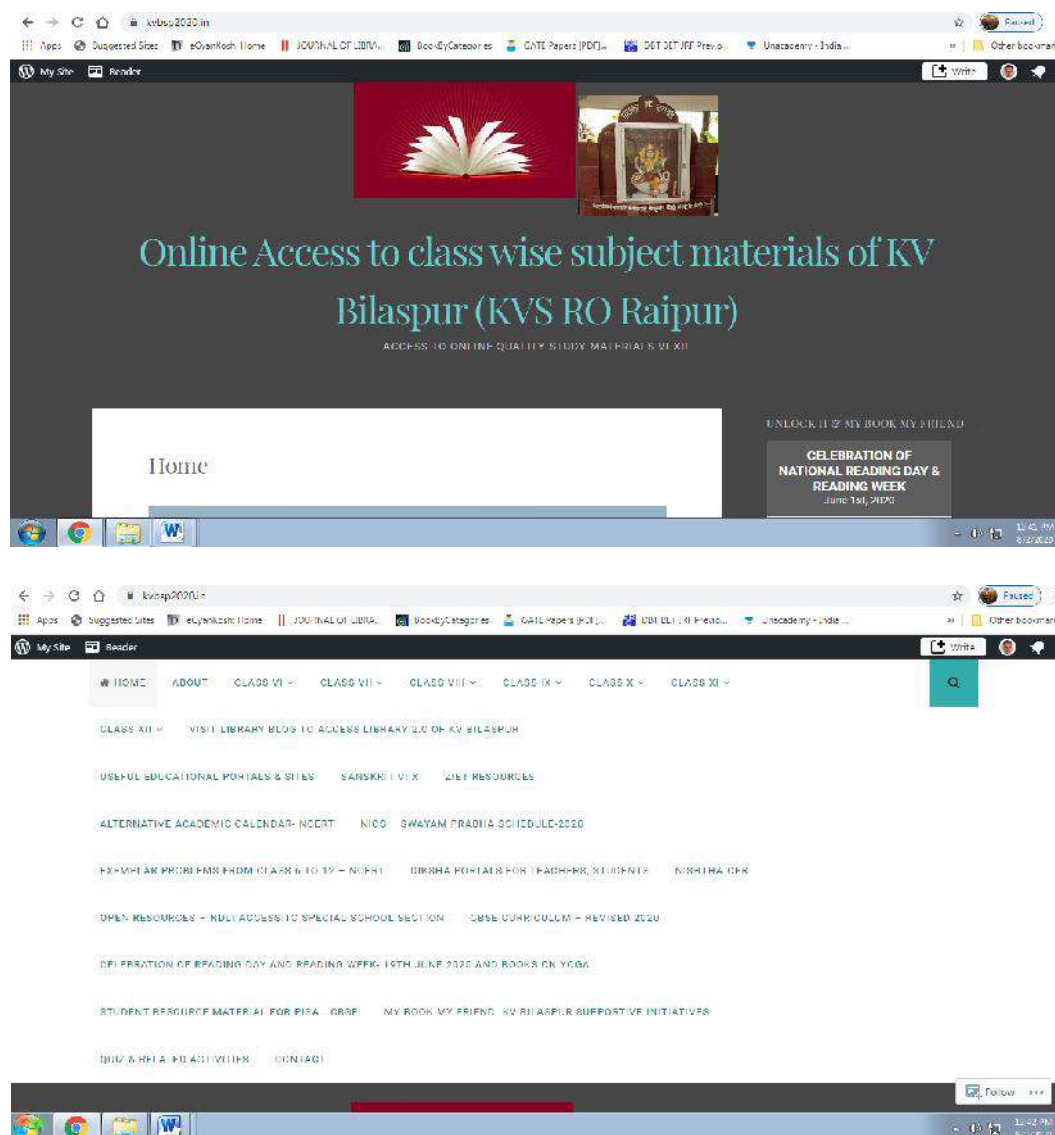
kvbsp2020.in

Apps Suggested Sites eGyanKosh: Home JOURNAL OF LIBRA... BooksByCategories GATE Papers [PDF]... DBT BET JRF Previo... Unacademy - India... Other bookmarks

Paused

My Site Reader Write

Online Access to class wise subject materials of KV Bilaspur (KVS RO Raipur)

ACCESS TO ONLINE QUALITY STUDY MATERIALS VI-XII

Home

UNLOCK IT @ MY BOOK MY FRIEND

CELEBRATION OF NATIONAL READING DAY & READING WEEK
June 1st, 2020

12:43 PM

kvbsp2020.in

Apps Suggested Sites eGyanKosh: Home JOURNAL OF LIBRA... BooksByCategories GATE Papers [PDF]... DBT BET JRF Previo... Unacademy - India... Other bookmarks

Paused

My Site Reader Write

HOME ABOUT CLASS VI CLASS VII CLASS VIII CLASS IX CLASS X CLASS XI

CLASS XII VISIT LIBRARY BLOG TO ACCESS LIBRARY 2.0 OF KV BILASPUR

USEFUL EDUCATIONAL PORTALS & SITES SANSKRIT VI-X ZIET RESOURCES

ALTERNATIVE ACADEMIC CALENDAR- NCERT NIOS SWAYAM PRABHA SCHEDULE-2020

EXEMPLAR PROBLEMS FROM CLASS 6 TO 12 – NCERT DIKSHA PORTALS FOR TEACHERS, STUDENTS NISHTHA CBR

OPEN RESOURCES – NDLI ACCESS TO SPECIAL SCHOOL SECTION CBSE CURRICULUM – REVISED 2020

CELEBRATION OF READING DAY AND READING WEEK- 19TH JUNE 2020 AND BOOKS ON YOGA

STUDENT RESOURCE MATERIAL FOR PISA – CBSE MY BOOK MY FRIEND- KV BILASPUR SUPPORTIVE INITIATIVES

QUIZ & RELATED ACTIVITIES CONTACT

Follow

12:43 PM